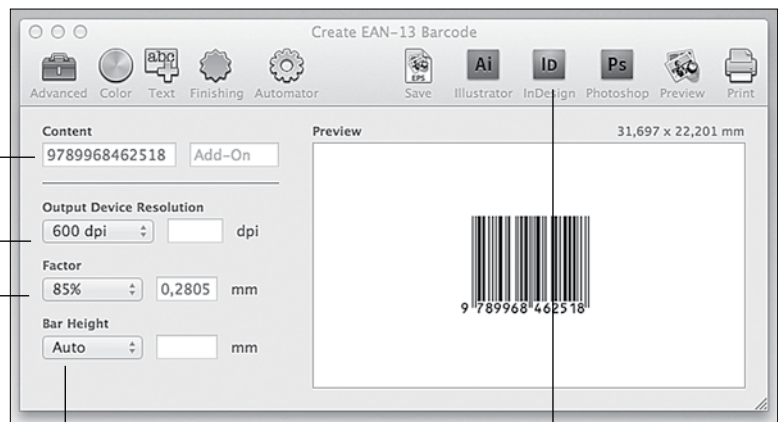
Create EAN-13 Barcode

Advanced Color Text Finishing Automator

Save Illustrator InDesign Photoshop Preview Print

Content

9789968462518 Add-On

Output Device Resolution

600 dpi dpi

Factor

85% 0,2805 mm

Bar Height

Auto mm

Preview

31,697 x 22,201 mm

9 789968 462518